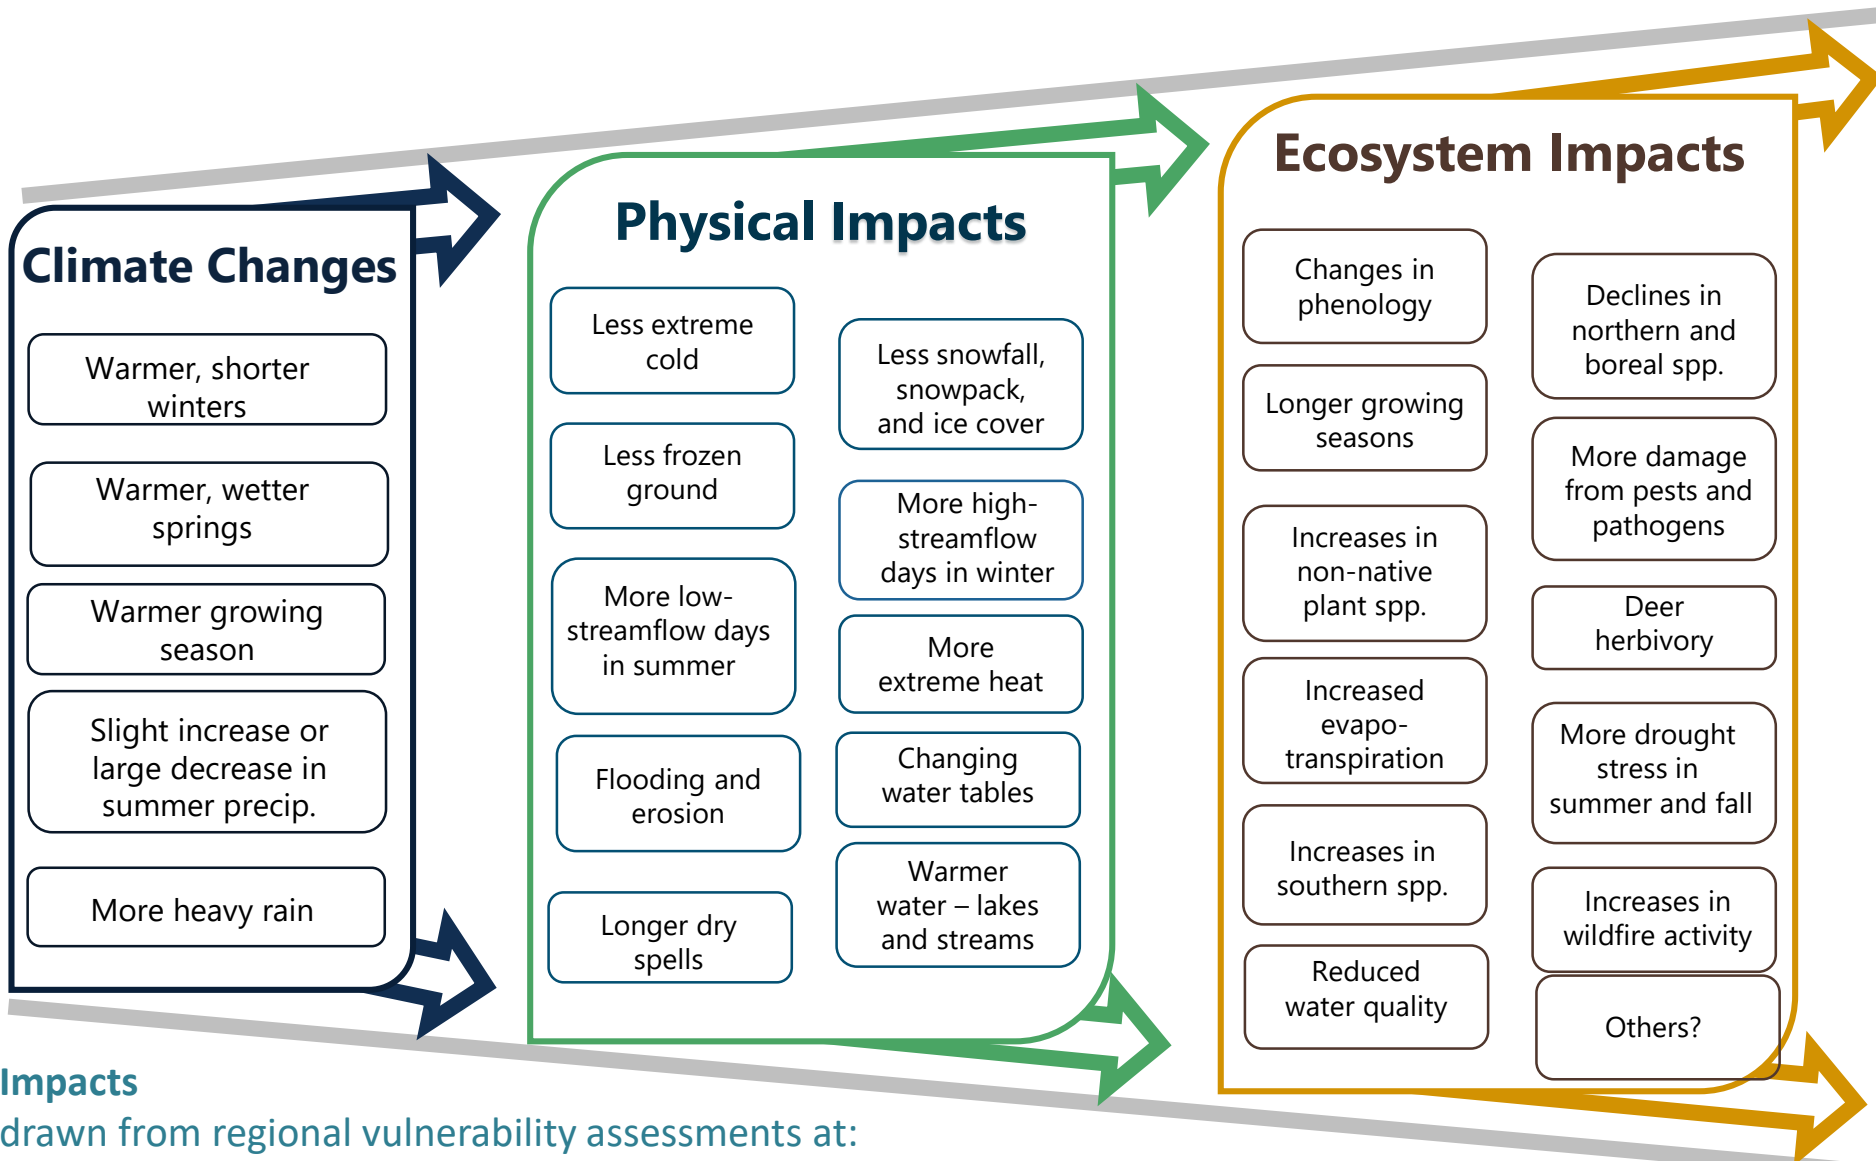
Climate Changes

Warmer, shorter winters

Warmer, wetter springs

Warmer growing season

Slight increase or large decrease in summer precip.

More heavy rain

Physical Impacts

Less extreme cold

Less frozen ground

More low-streamflow days in summer

Flooding and erosion

Longer dry spells

Less snowfall, snowpack, and ice cover

More high-streamflow days in winter

More extreme heat

Changing water tables

Warmer water – lakes and streams

Ecosystem Impacts

Changes in phenology

Longer growing seasons

Increases in non-native plant spp.

Increased evapo-transpiration

Increases in southern spp.

Reduced water quality

Declines in northern and boreal spp.

More damage from pests and pathogens

Deer herbivory

More drought stress in summer and fall

Increases in wildfire activity

Others?

Impacts
drawn from regional vulnerability assessments at: